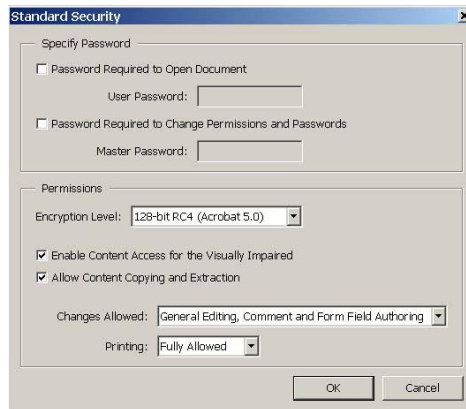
Standard Security

Specify Password

Password Required to Open Document

User Password:

Password Required to Change Permissions and Passwords

Master Password:

Permissions

Encryption Level: 128-bit RC4 (Acrobat 5.0)

Enable Content Access for the Visually Impaired

Allow Content Copying and Extraction

Changes Allowed: General Editing, Comment and Form Field Authoring

Printing: Fully Allowed

OK

Cancel